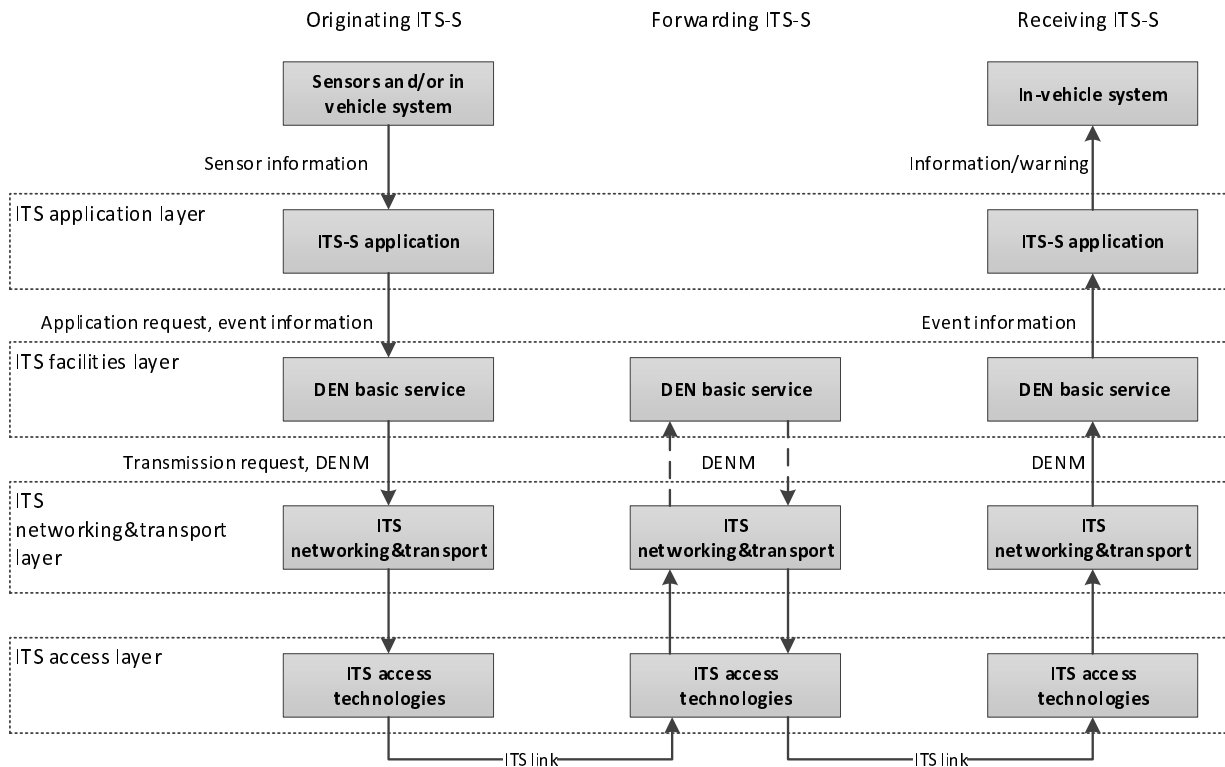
Originating ITS-S

Forwarding ITS-S

Receiving ITS-S

Sensors and/or in vehicle system

In-vehicle system

Sensor information

Information/warning

ITS application layer

ITS-S application

ITS-S application

Application request, event information

Event information

ITS facilities layer

DEN basic service

DEN basic service

DEN basic service

Transmission request, DENM

DENM

DENM

ITS networking&transport layer

ITS networking&transport

ITS networking&transport

ITS networking&transport

ITS access layer

ITS access technologies

ITS access technologies

ITS access technologies

ITS link

ITS link